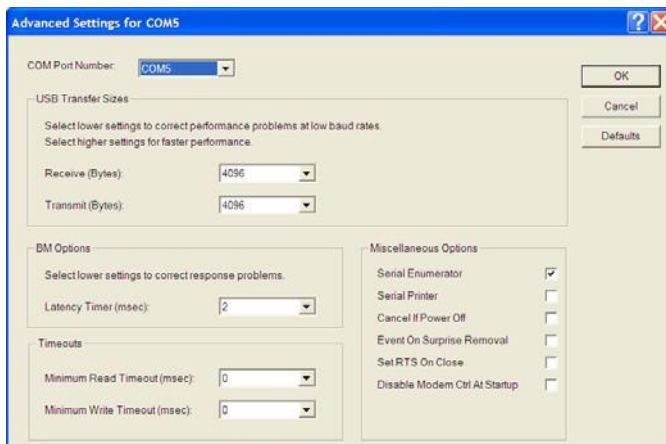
Advanced Settings for COM5

?

COM Port Number: COM5

USB Transfer Sizes

Select lower settings to correct performance problems at low baud rates.
Select higher settings for faster performance.

Receive (Bytes): 4096

Transmit (Bytes): 4096

BM Options

Select lower settings to correct response problems.

Latency Timer (msec): 2

Timeouts

Minimum Read Timeout (msec): 0

Minimum Write Timeout (msec): 0

Miscellaneous Options

Serial Enumerator

Serial Printer

Cancel If Power Off

Event On Surprise Removal

Set RTS On Close

Disable Modem Ctrl At Startup

OK

Cancel

Defaults